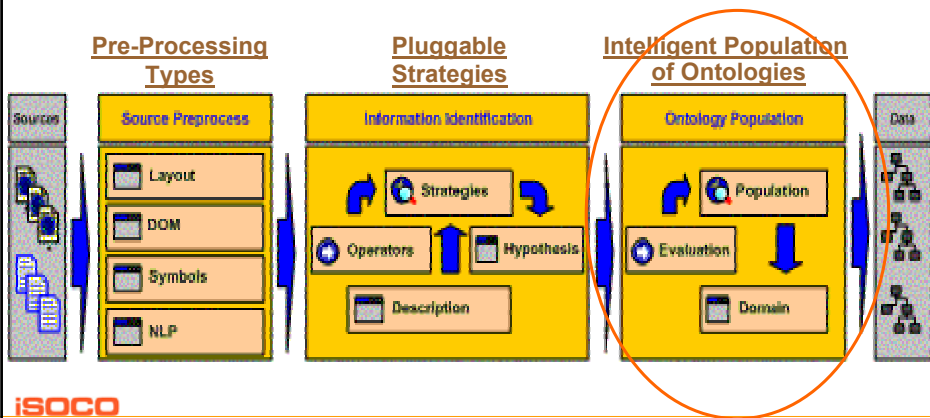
Pre-Processing Types

Pluggable Strategies

Intelligent Population of Ontologies

Sources

Source Preprocess

Layout

DOM

Symbols

NLP

Information Identification

Strategies

Operators

Hypothesis

Description

Ontology Population

Population

Evaluation

Domain

Data

iSOCO